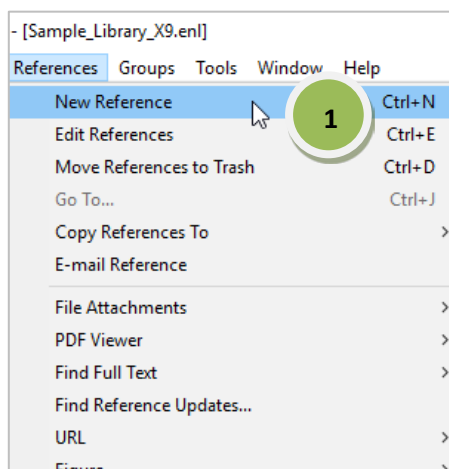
- [Sample_Library_X9.enl]

References Groups Tools Window Help

New Reference Ctrl+N

1

Edit References Ctrl+E

Move References to Trash Ctrl+D

Go To... Ctrl+J

Copy References To

E-mail Reference

File Attachments

PDF Viewer

Find Full Text

Find Reference Updates...

URL

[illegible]